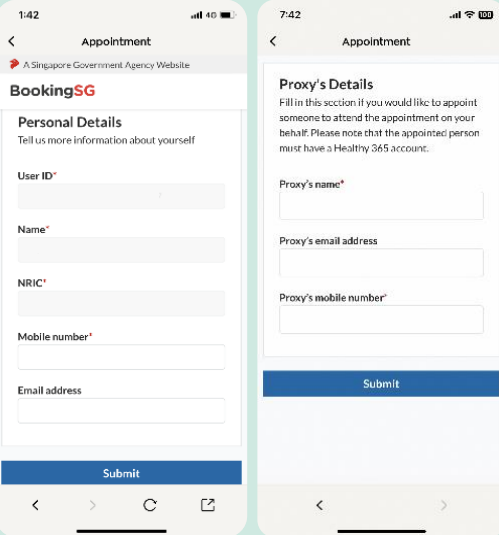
1:42

4G

<

Appointment

A Singapore Government Agency Website

BookingSG

Personal Details

Tell us more information about yourself

User ID*

Name*

NRIC*

Mobile number*

Email address

Submit

<

>

7:42

100

<

Appointment

Proxy's Details

Fill in this section if you would like to appoint someone to attend the appointment on your behalf. Please note that the appointed person must have a Healthy 365 account.

Proxy's name*

Proxy's email address

Proxy's mobile number*

Submit

<

>